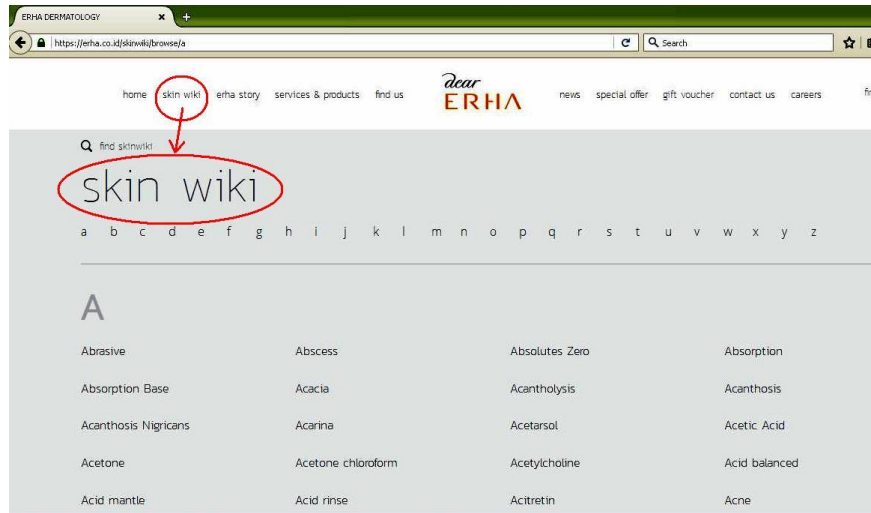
ERHA DERMATOLOGY
https://erha.co.id/skinwiki/browse/a
Search

home skin wiki erha story services & products find us
dear ERHA
news special offer gift voucher contact us careers

find skinwiki

skin wiki

a b c d e f g h i j k l m n o p q r s t u v w x y z

A

| Abrasive | Abscess | Absolutes Zero | Absorption |
|---|---|---|---|
| Absorption Base | Acacia | Acantholysis | Acanthosis |
| Acanthosis Nigricans | Acarina | Acetarsol | Acetic Acid |
| Acetone | Acetone chloroform | Acetylcholine | Acid balanced |
| Acid mantle | Acid rinse | Acitretin | Acne |